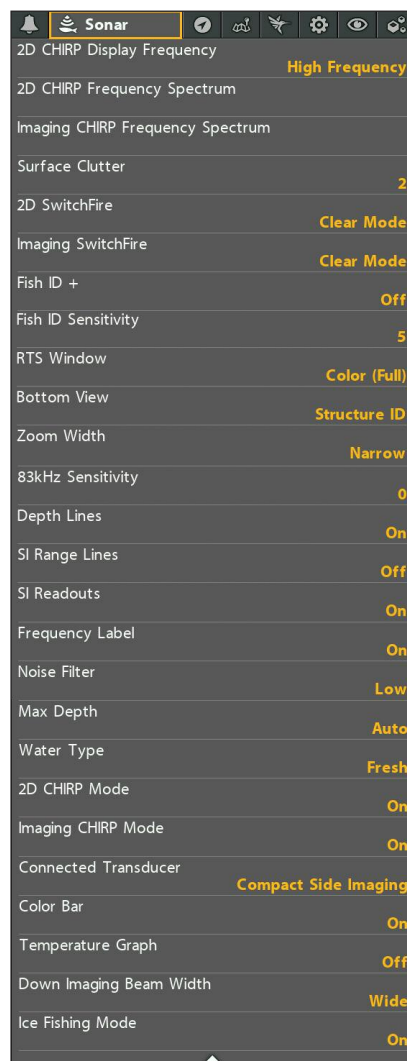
Sonar

2D CHIRP Display Frequency
High Frequency

2D CHIRP Frequency Spectrum

Imaging CHIRP Frequency Spectrum

Surface Clutter
2

2D SwitchFire
Clear Mode

Imaging SwitchFire
Clear Mode

Fish ID +
Off

Fish ID Sensitivity
5

RTS Window
Color (Full)

Bottom View
Structure ID

Zoom Width
Narrow

83kHz Sensitivity
0

Depth Lines
On

SI Range Lines
Off

SI Readouts
On

Frequency Label
On

Noise Filter
Low

Max Depth
Auto

Water Type
Fresh

2D CHIRP Mode
On

Imaging CHIRP Mode
On

Connected Transducer
Compact Side Imaging

Color Bar
On

Temperature Graph
Off

Down Imaging Beam Width
Wide

Ice Fishing Mode
On